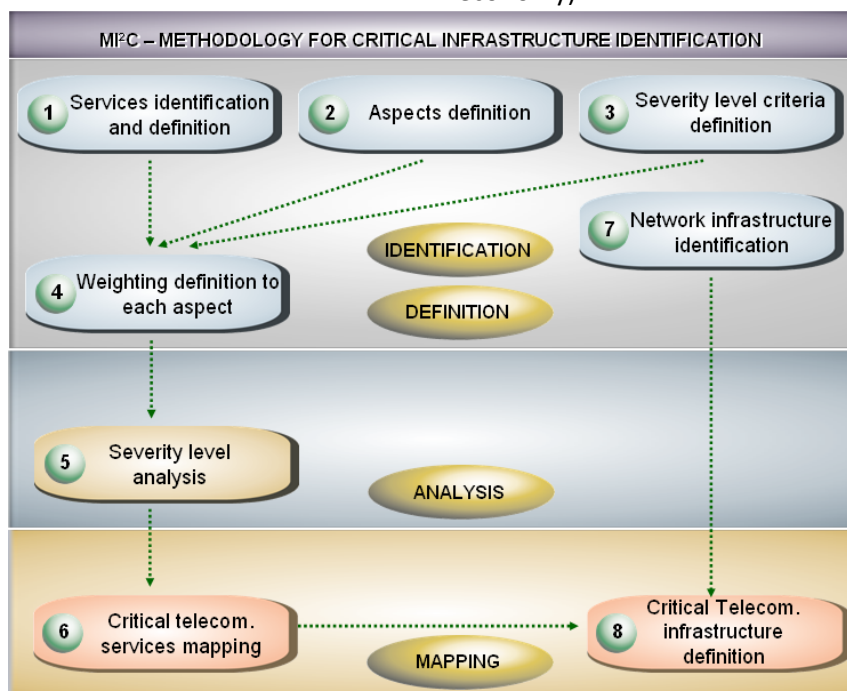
MI²C – METHODOLOGY FOR CRITICAL INFRASTRUCTURE IDENTIFICATION

1 Services identification and definition

2 Aspects definition

3 Severity level criteria definition

IDENTIFICATION

7 Network infrastructure identification

4 Weighting definition to each aspect

DEFINITION

5 Severity level analysis

ANALYSIS

6 Critical telecom. services mapping

8 Critical Telecom. infrastructure definition

MAPPING